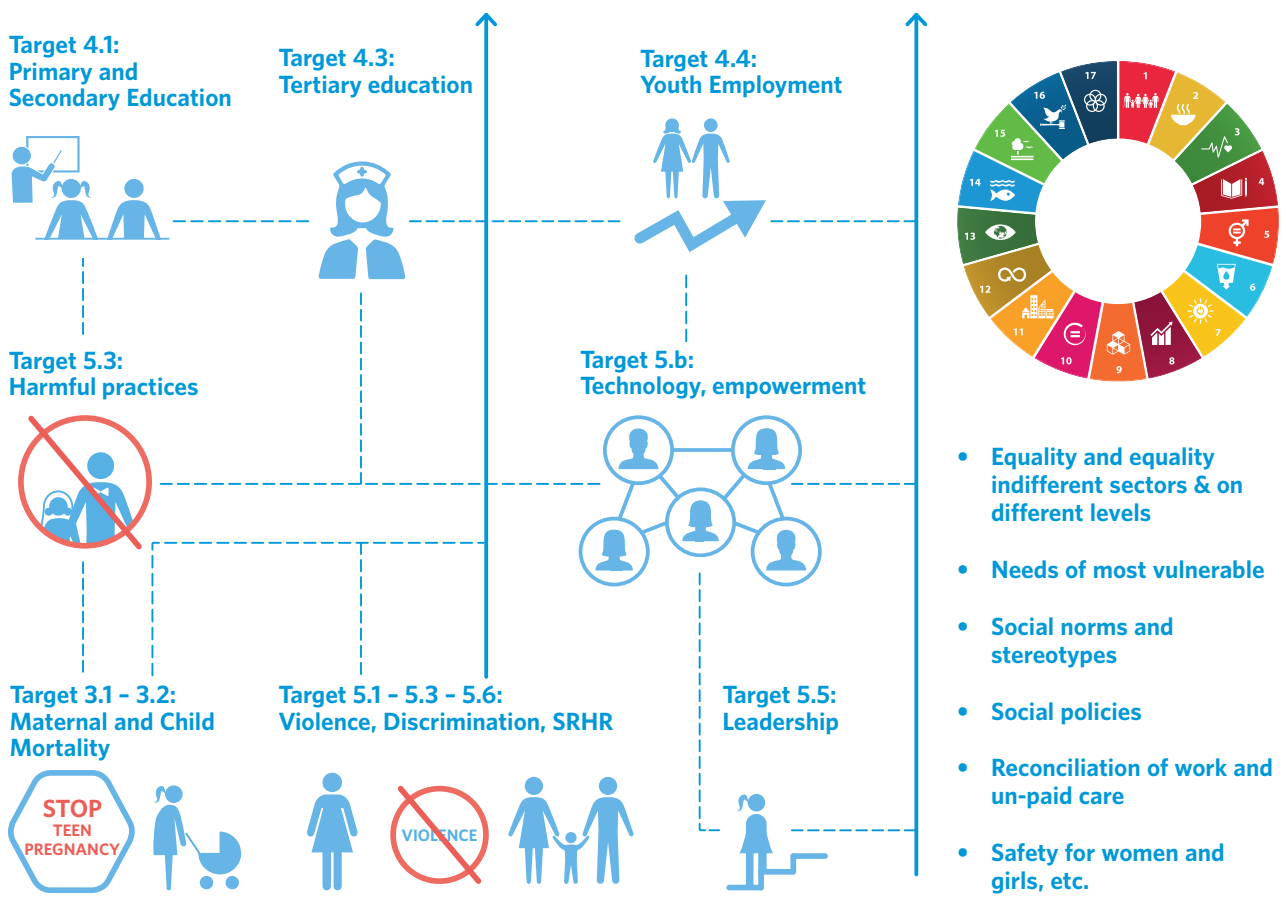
Target 4.1:
Primary and Secondary Education

Target 4.3:
Tertiary education

Target 4.4:
Youth Employment

17 1 2 3 4 5 6 7 8 9 10 11 12 13 14 15 16

Target 5.3:
Harmful practices

Target 5.b:
Technology, empowerment

• Equality and equality indifferent sectors & on different levels

• Needs of most vulnerable

• Social norms and stereotypes

• Social policies

• Reconciliation of work and un-paid care

• Safety for women and girls, etc.

Target 3.1 – 3.2:
Maternal and Child Mortality

Target 5.1 – 5.3 – 5.6:
Violence, Discrimination, SRHR

Target 5.5:
Leadership

STOP TEEN PREGNANCY

VIOLENCE